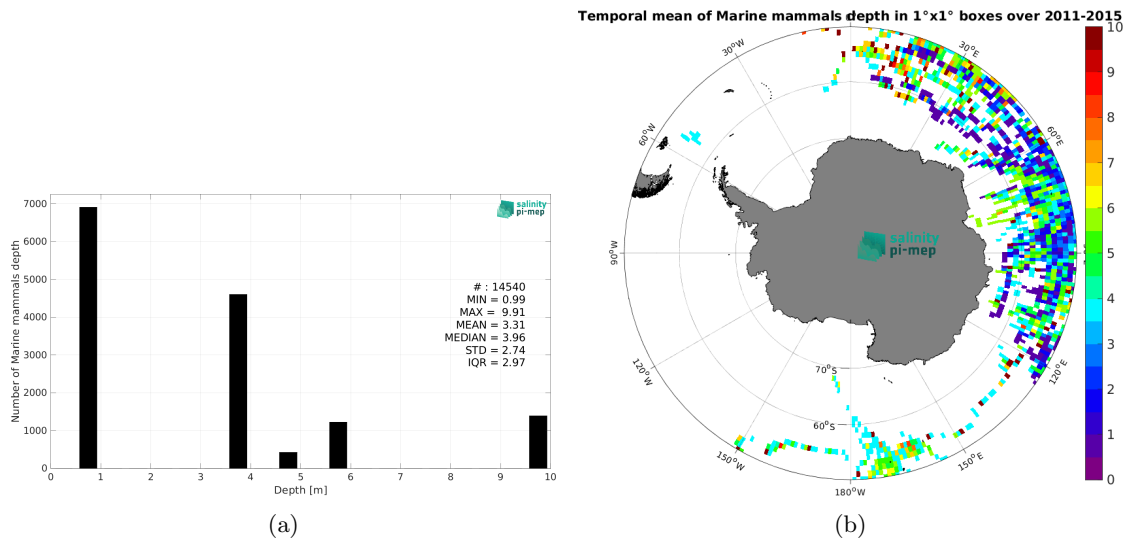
salinity pi-mep

7000
6000
5000
4000
3000
2000
1000
0

Number of Marine mammals depth

# : 14540
MIN = 0.99
MAX = 9.91
MEAN = 3.31
MEDIAN = 3.96
STD = 2.74
IQR = 2.97

0 1 2 3 4 5 6 7 8 9 10
Depth [m]

(a)

Temporal mean of Marine mammals depth in 1°x1° boxes over 2011-2015

$30^o$W
$30^o$E
$60^o$W
$60^o$E
$90^o$W
$120^o$W
$120^o$E
$150^o$W
$150^o$E
$180^o$W
$70^o$S
$60^o$S

salinity pi-mep

10
9
8
7
6
5
4
3
2
1
0

(b)